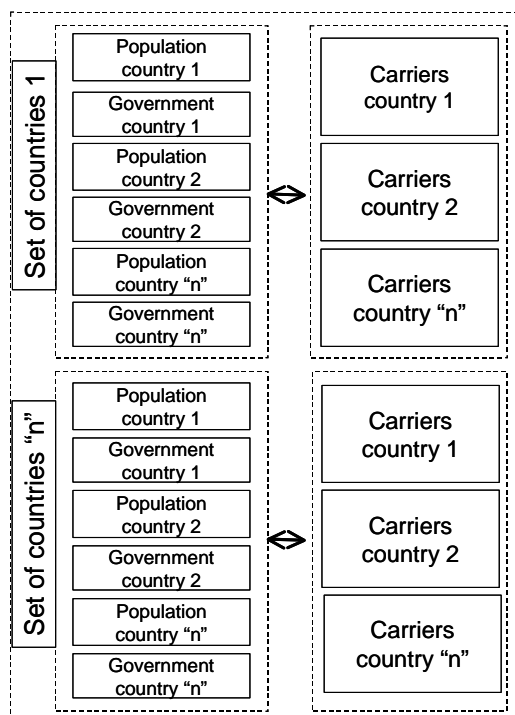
Set of countries 1

Population country 1

Government country 1

Population country 2

Government country 2

Population country “n”

Government country “n”

Carriers country 1

Carriers country 2

Carriers country “n”

Set of countries “n”

Population country 1

Government country 1

Population country 2

Government country 2

Population country “n”

Government country “n”

Carriers country 1

Carriers country 2

Carriers country “n”